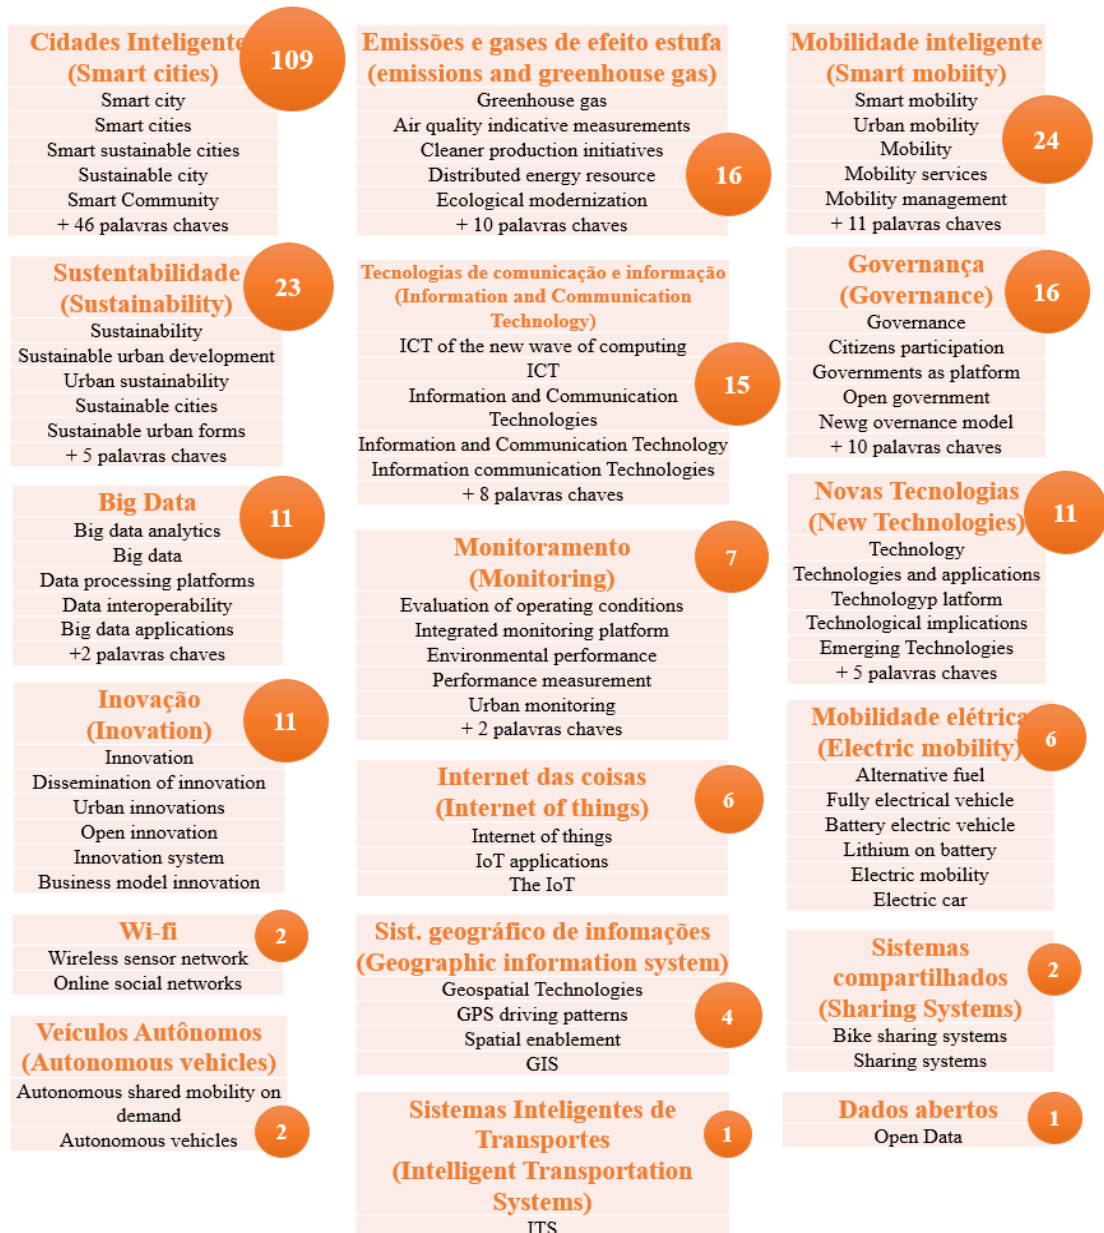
Cidades Inteligente
(Smart cities)
109
Smart city
Smart cities
Smart sustainable cities
Sustainable city
Smart Community
+ 46 palavras chaves

Sustentabilidade
(Sustainability)
23
Sustainability
Sustainable urban development
Urban sustainability
Sustainable cities
Sustainable urban forms
+ 5 palavras chaves

Big Data
11
Big data analytics
Big data
Data processing platforms
Data interoperability
Big data applications
+2 palavras chaves

Inovação
(Inovation)
11
Innovation
Dissemination of innovation
Urban innovations
Open innovation
Innovation system
Business model innovation

Wi-fi
2
Wireless sensor network
Online social networks

Veículos Autônomos
(Autonomous vehicles)
Autonomous shared mobility on demand
Autonomous vehicles
2

Emissões e gases de efeito estufa
(emissions and greenhouse gas)
Greenhouse gas
Air quality indicative measurements
Cleaner production initiatives
Distributed energy resource
Ecological modernization
+ 10 palavras chaves
16

Tecnologias de comunicação e informação
(Information and Communication Technology)
ICT of the new wave of computing
ICT
Information and Communication Technologies
Information and Communication Technology
Information communication Technologies
+ 8 palavras chaves
15

Monitoramento
(Monitoring)
7
Evaluation of operating conditions
Integrated monitoring platform
Environmental performance
Performance measurement
Urban monitoring
+ 2 palavras chaves

Internet das coisas
(Internet of things)
6
Internet of things
IoT applications
The IoT

Sist. geográfico de infomações
(Geographic information system)
Geospatial Technologies
GPS driving patterns
Spatial enablement
GIS
4

Sistemas Inteligentes de Transportes
(Intelligent Transportation Systems)
1
ITS

Mobilidade inteligente
(Smart mobiity)
Smart mobility
Urban mobility
Mobility
Mobility services
Mobility management
+ 11 palavras chaves
24

Governança
(Governance)
16
Governance
Citizens participation
Governments as platform
Open government
Newg overnance model
+ 10 palavras chaves

Novas Tecnologias
(New Technologies)
11
Technology
Technologies and applications
Technologyp latform
Technological implications
Emerging Technologies
+ 5 palavras chaves

Mobilidade elétrica
(Electric mobility)
6
Alternative fuel
Fully electrical vehicle
Battery electric vehicle
Lithium on battery
Electric mobility
Electric car

Sistemas compartilhados
(Sharing Systems)
2
Bike sharing systems
Sharing systems

Dados abertos
1
Open Data